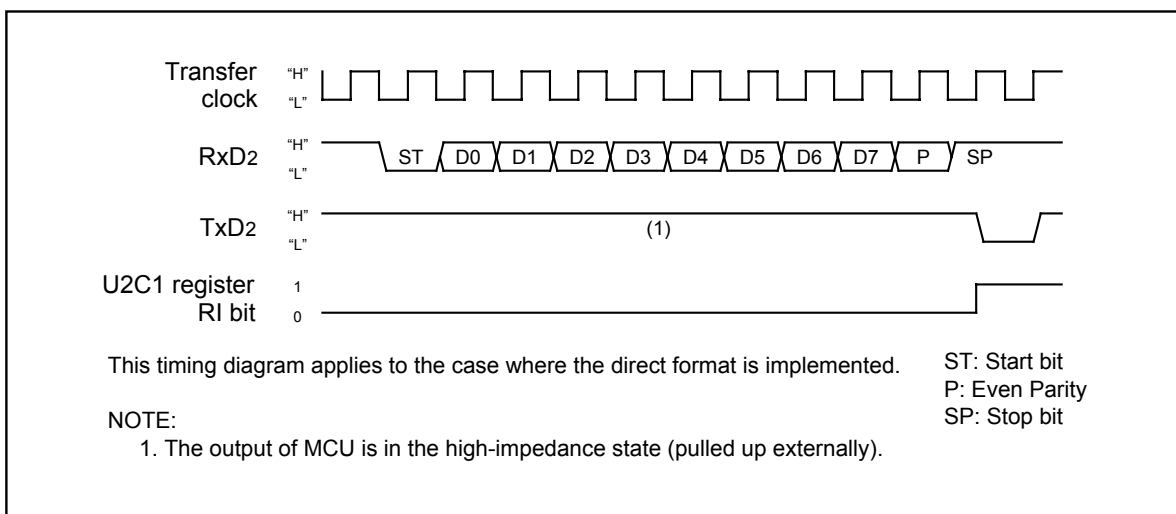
Transfer clock "H" "L"

RxD2 "H" "L" ST D0 D1 D2 D3 D4 D5 D6 D7 P SP

TxD2 "H" "L" (1)

U2C1 register RI bit 1 0

This timing diagram applies to the case where the direct format is implemented.

ST: Start bit
P: Even Parity
SP: Stop bit

NOTE:
1. The output of MCU is in the high-impedance state (pulled up externally).